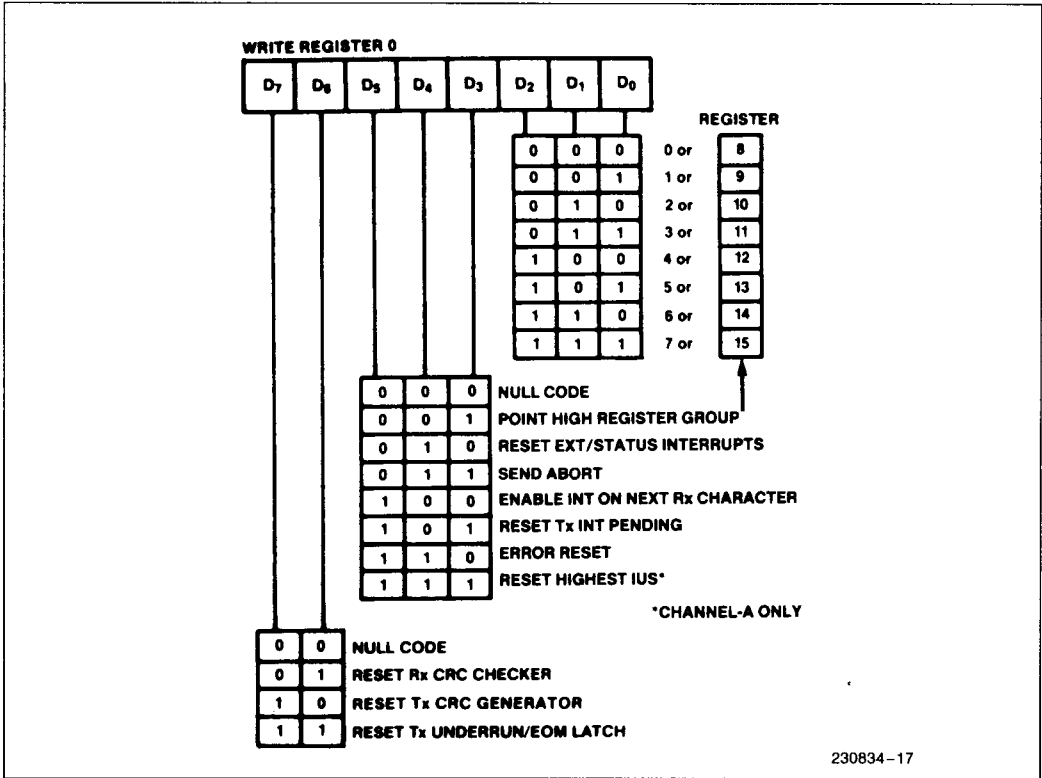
WRITE REGISTER 0

$D_7$ $D_6$ $D_5$ $D_4$ $D_3$ $D_2$ $D_1$ $D_0$

REGISTER

| | | | | |
|---|---|---|---|---|
| 0 | 0 | 0 | 0 or | 8 |
| 0 | 0 | 1 | 1 or | 9 |
| 0 | 1 | 0 | 2 or | 10 |
| 0 | 1 | 1 | 3 or | 11 |
| 1 | 0 | 0 | 4 or | 12 |
| 1 | 0 | 1 | 5 or | 13 |
| 1 | 1 | 0 | 6 or | 14 |
| 1 | 1 | 1 | 7 or | 15 |

| | | | |
|---|---|---|---|
| 0 | 0 | 0 | NULL CODE |
| 0 | 0 | 1 | POINT HIGH REGISTER GROUP |
| 0 | 1 | 0 | RESET EXT/STATUS INTERRUPTS |
| 0 | 1 | 1 | SEND ABORT |
| 1 | 0 | 0 | ENABLE INT ON NEXT Rx CHARACTER |
| 1 | 0 | 1 | RESET Tx INT PENDING |
| 1 | 1 | 0 | ERROR RESET |
| 1 | 1 | 1 | RESET HIGHEST IUS* |

*CHANNEL-A ONLY

| | | |
|---|---|---|
| 0 | 0 | NULL CODE |
| 0 | 1 | RESET Rx CRC CHECKER |
| 1 | 0 | RESET Tx CRC GENERATOR |
| 1 | 1 | RESET Tx UNDERRUN/EOM LATCH |

230834–17